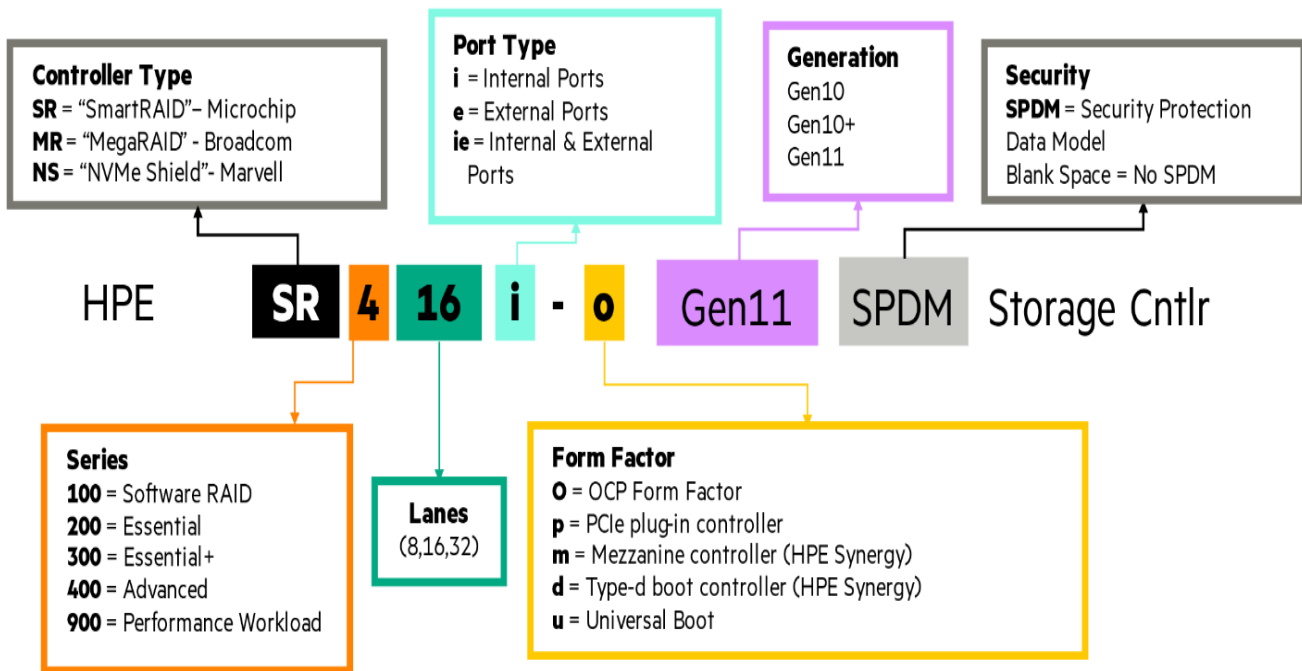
**Controller Type**
**SR** = “SmartRAID”– Microchip
**MR** = “MegaRAID” - Broadcom
**NS** = “NVMe Shield”- Marvell

**Port Type**
**i** = Internal Ports
**e** = External Ports
**ie** = Internal & External Ports

**Generation**
Gen10
Gen10+
Gen11

**Security**
**SPDM** = Security Protection Data Model
Blank Space = No SPDM

HPE SR 4 16 i - o Gen11 SPDM Storage Cntlr

**Series**
**100** = Software RAID
**200** = Essential
**300** = Essential+
**400** = Advanced
**900** = Performance Workload

**Lanes**
(8,16,32)

**Form Factor**
**O** = OCP Form Factor
**p** = PCIe plug-in controller
**m** = Mezzanine controller (HPE Synergy)
**d** = Type-d boot controller (HPE Synergy)
**u** = Universal Boot